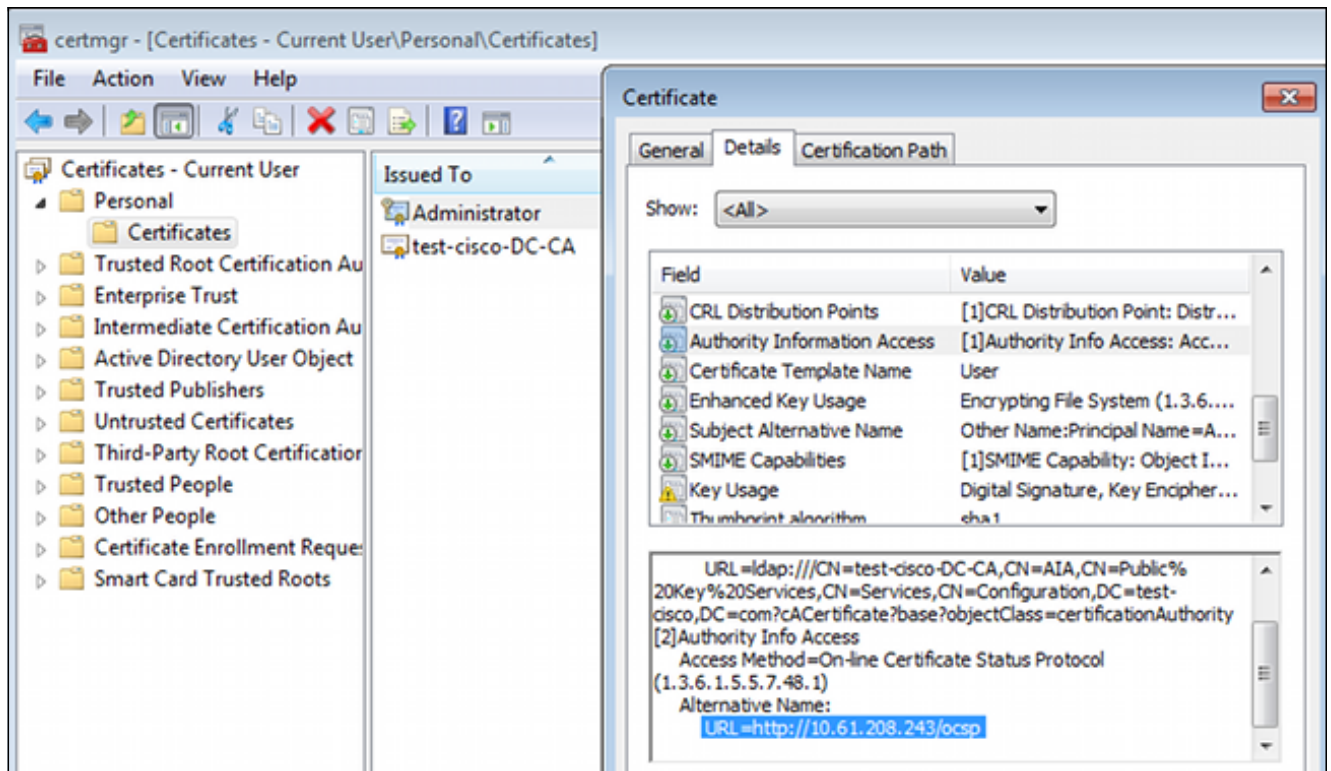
certmgr - [Certificates - Current User\Personal\Certificates]

File Action View Help

Certificates - Current User
Personal
Certificates
Trusted Root Certification Au
Enterprise Trust
Intermediate Certification Au
Active Directory User Object
Trusted Publishers
Untrusted Certificates
Third-Party Root Certificatior
Trusted People
Other People
Certificate Enrollment Reque:
Smart Card Trusted Roots

Issued To
Administrator
test-cisco-DC-CA

Certificate

General Details Certification Path

Show: <All>

| Field | Value |
|---|---|
| CRL Distribution Points | [1]CRL Distribution Point: Distr... |
| Authority Information Access | [1]Authority Info Access: Acc... |
| Certificate Template Name | User |
| Enhanced Key Usage | Encrypting File System (1.3.6.... |
| Subject Alternative Name | Other Name:Principal Name=A... |
| SMIME Capabilities | [1]SMIME Capability: Object I... |
| Key Usage | Digital Signature, Key Encipher... |
| Thumbprint algorithm | sha1 |

URL=ldap:///CN=test-cisco-DC-CA,CN=AIA,CN=Public%20Key%20Services,CN=Services,CN=Configuration,DC=test-cisco,DC=com?cACertificate?base?objectClass=certificationAuthority
[2]Authority Info Access
Access Method=On-line Certificate Status Protocol (1.3.6.1.5.5.7.48.1)
Alternative Name:
URL=http://10.61.208.243/ocsp